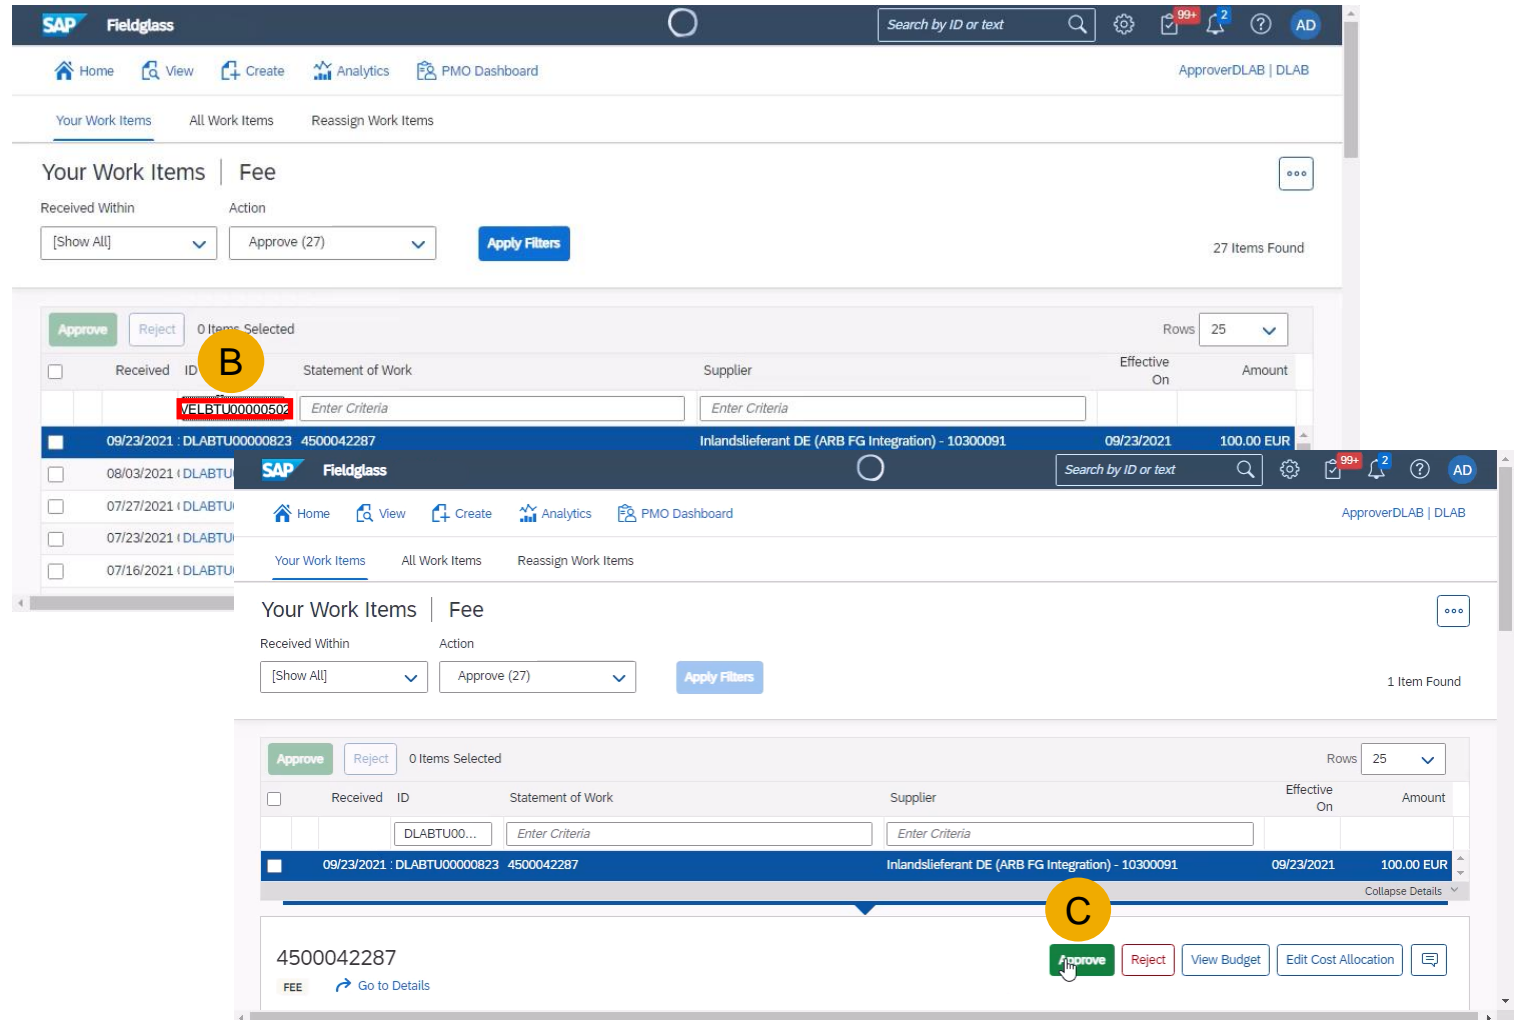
SAP Fieldglass

Search by ID or text

99+ 2 AD

Home View Create Analytics PMO Dashboard ApproverDLAB | DLAB

Your Work Items All Work Items Reassign Work Items

Your Work Items | Fee

Received Within Action

[Show All] Approve (27) Apply Filters

27 Items Found

Approve Reject 0 Items Selected Rows 25

B

| | Received | ID | Statement of Work | Supplier | Effective On | Amount |
|---|---|---|---|---|---|---|
| | | VELBTU00000502 | Enter Criteria | Enter Criteria | | |
| | 09/23/2021 | DLABTU00000823 | 4500042287 | Inlandslieferant DE (ARB FG Integration) - 10300091 | 09/23/2021 | 100.00 EUR |
| | 08/03/2021 | DLABTU | | | | |
| | 07/27/2021 | DLABTU | | | | |
| | 07/23/2021 | DLABTU | | | | |
| | 07/16/2021 | DLABTU | | | | |

SAP Fieldglass

Search by ID or text

99+ 2 AD

Home View Create Analytics PMO Dashboard ApproverDLAB | DLAB

Your Work Items All Work Items Reassign Work Items

Your Work Items | Fee

Received Within Action

[Show All] Approve (27) Apply Filters

1 Item Found

Approve Reject 0 Items Selected Rows 25

| | Received | ID | Statement of Work | Supplier | Effective On | Amount |
|---|---|---|---|---|---|---|
| | | DLABTU00... | Enter Criteria | Enter Criteria | | |
| | 09/23/2021 | DLABTU00000823 | 4500042287 | Inlandslieferant DE (ARB FG Integration) - 10300091 | 09/23/2021 | 100.00 EUR |

Collapse Details

C

4500042287

FEE Go to Details

Approve Reject View Budget Edit Cost Allocation